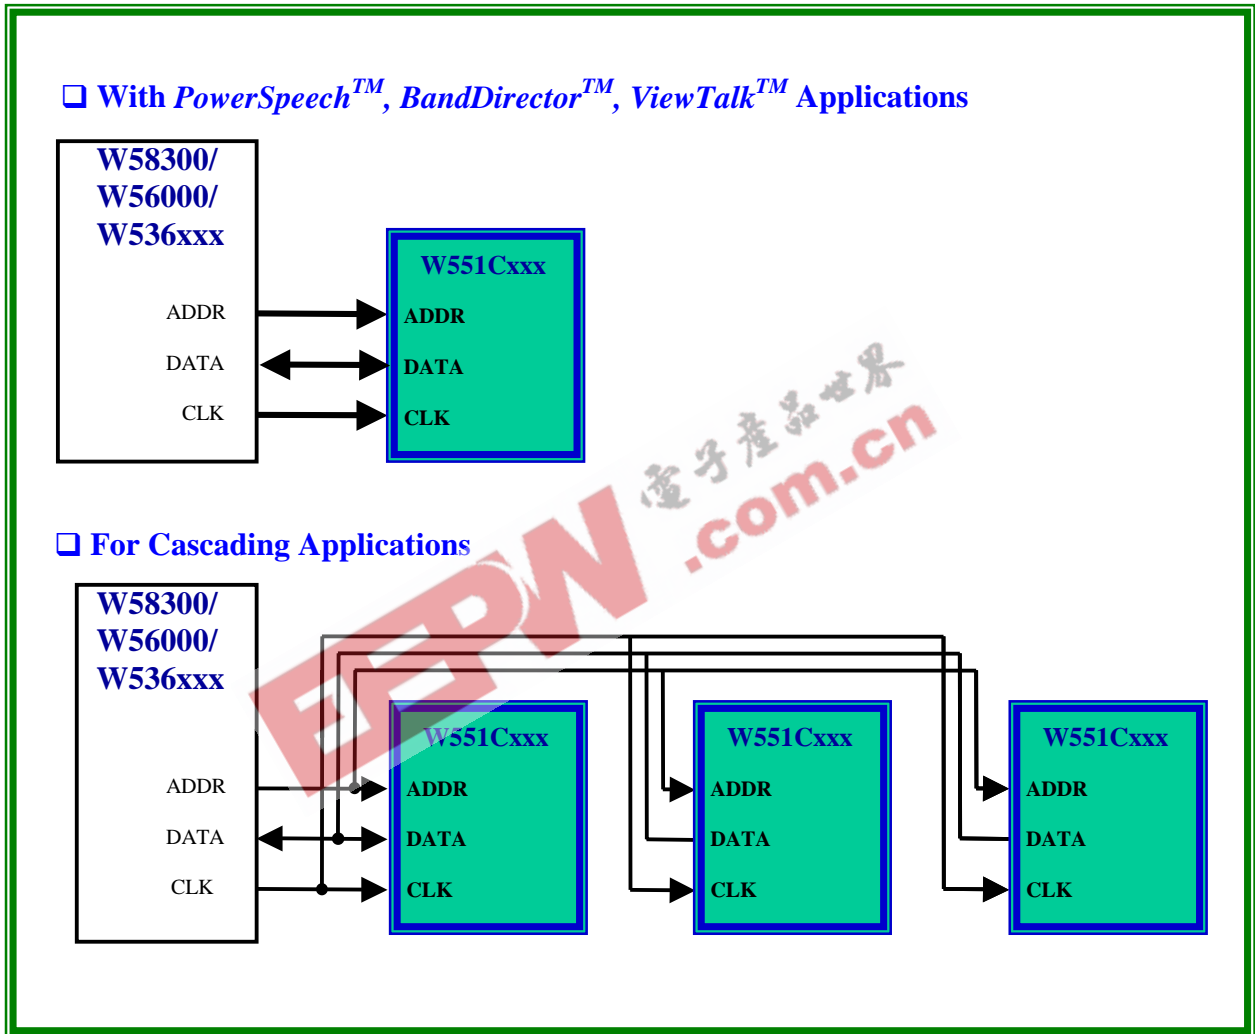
❑ With PowerSpeech$^{TM}$, BandDirector$^{TM}$, ViewTalk$^{TM}$ Applications

W58300/
W56000/
W536xxx

ADDR
DATA
CLK

W551Cxxx
ADDR
DATA
CLK

❑ For Cascading Applications

W58300/
W56000/
W536xxx

ADDR
DATA
CLK

W551Cxxx
ADDR
DATA
CLK

W551Cxxx
ADDR
DATA
CLK

W551Cxxx
ADDR
DATA
CLK

电子产品世界
EEPW .com.cn